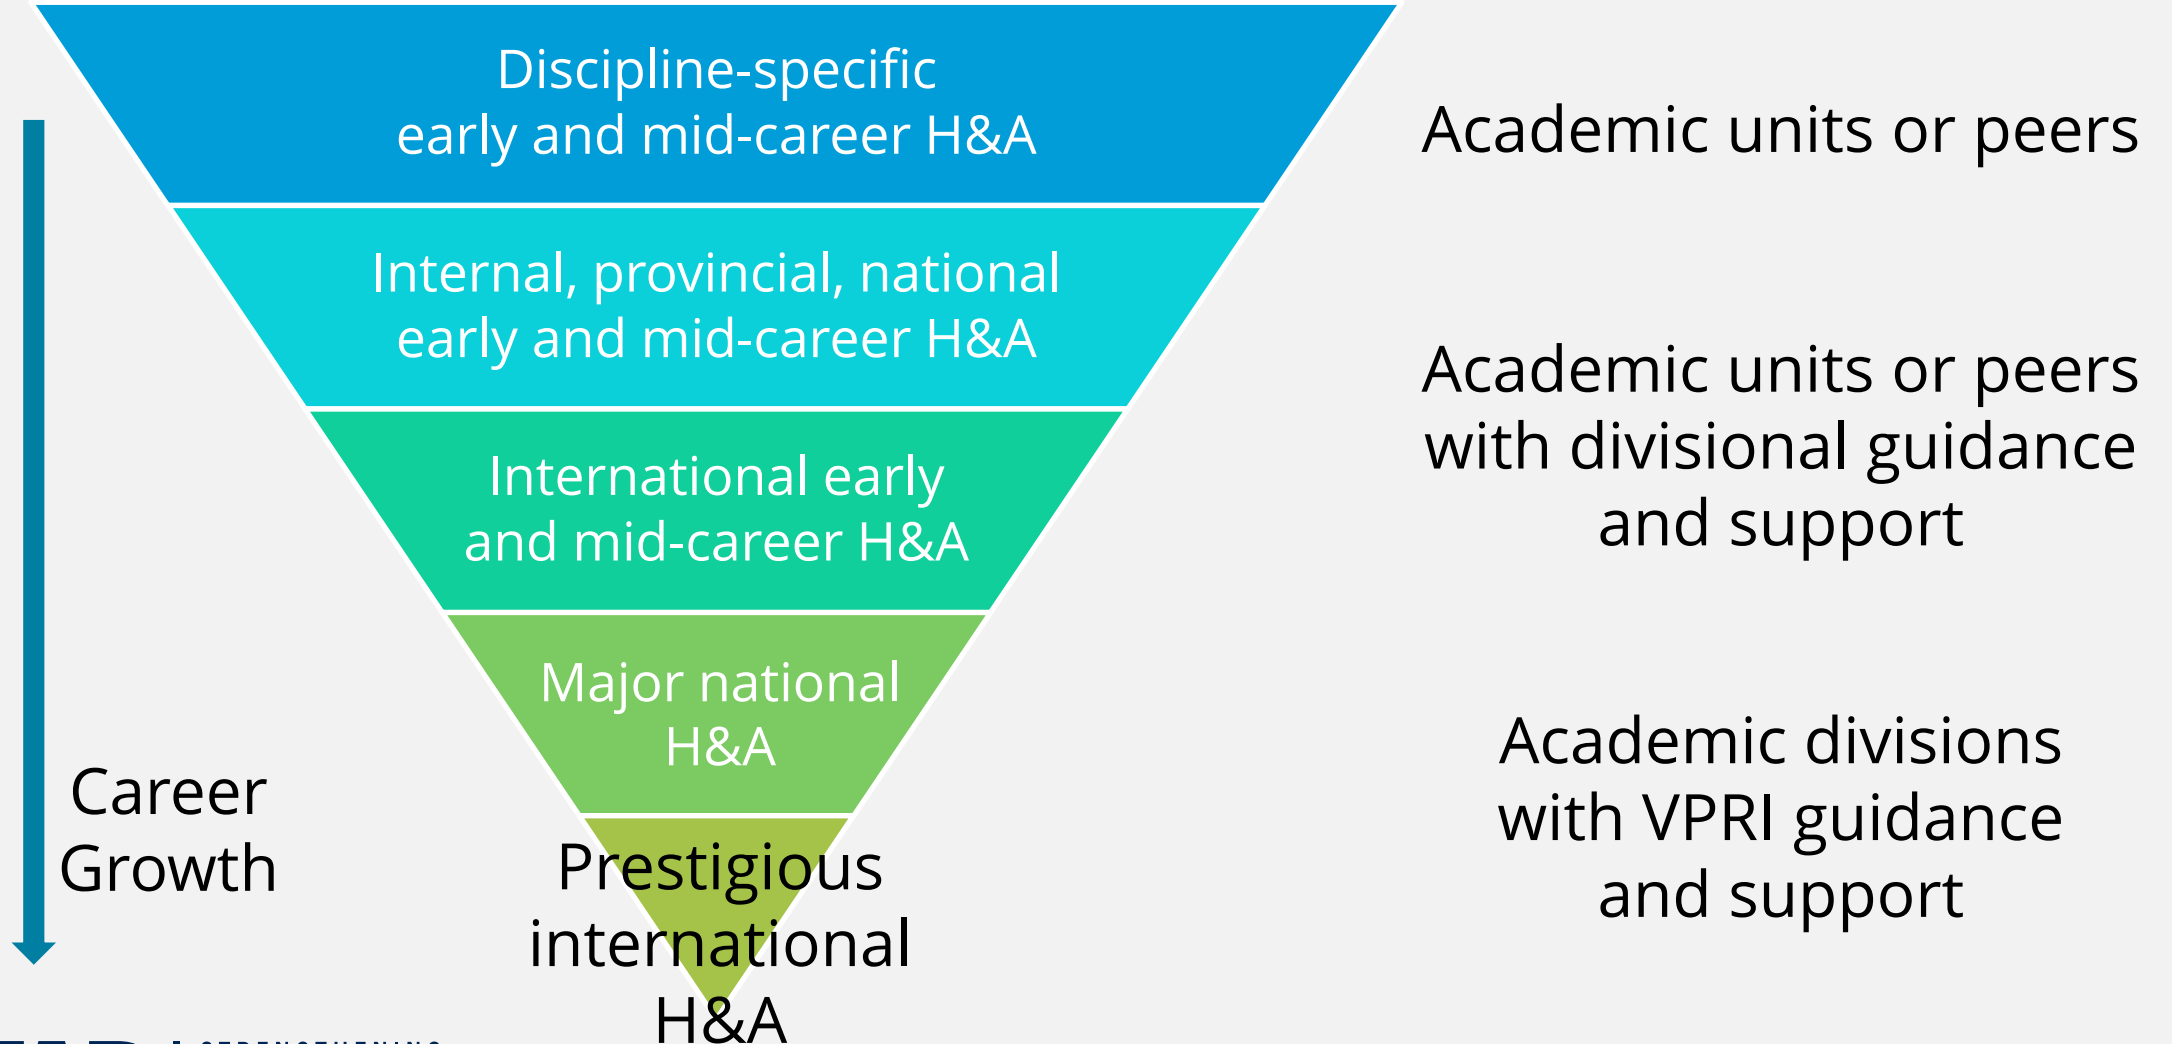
Discipline-specific early and mid-career H&A

Internal, provincial, national early and mid-career H&A

International early and mid-career H&A

Major national H&A

Prestigious international H&A

Career Growth

Academic units or peers

Academic units or peers with divisional guidance and support

Academic divisions with VPRI guidance and support

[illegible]